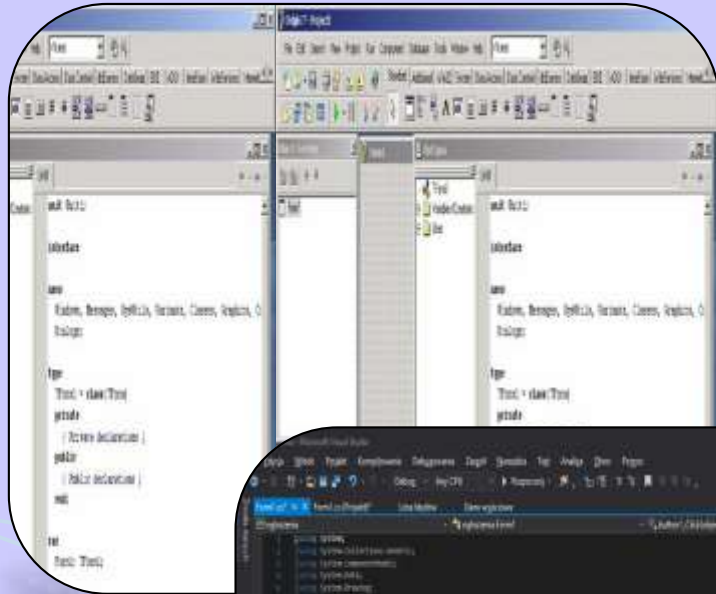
Delphi 7 - Project1

File Edit Search View Project Run Component Database Tools Window Help

unit Unit1;

interface

uses
Windows, Messages, SysUtils, Variants, Classes, Graphics, C
Dialogs;

type
TForm1 = class(TForm)
private
{ Private declarations }
public
{ Public declarations }
end;

var
Form1: TForm1;

unit Unit1;

interface

uses
Windows, Messages, SysUtils, Variants, Classes, Graphics, C
Dialogs;

type
TForm1 = class(TForm)
private

Microsoft Visual Studio

Plik Edycja Widok Projekt Kompilowanie Debugowanie Zespół Narzędzia Test Analiza Okno Pomoc

Debug Any CPU

using System;
using System.Collections.Generic;
using System.ComponentModel;
using System.Data;
using System.Drawing;